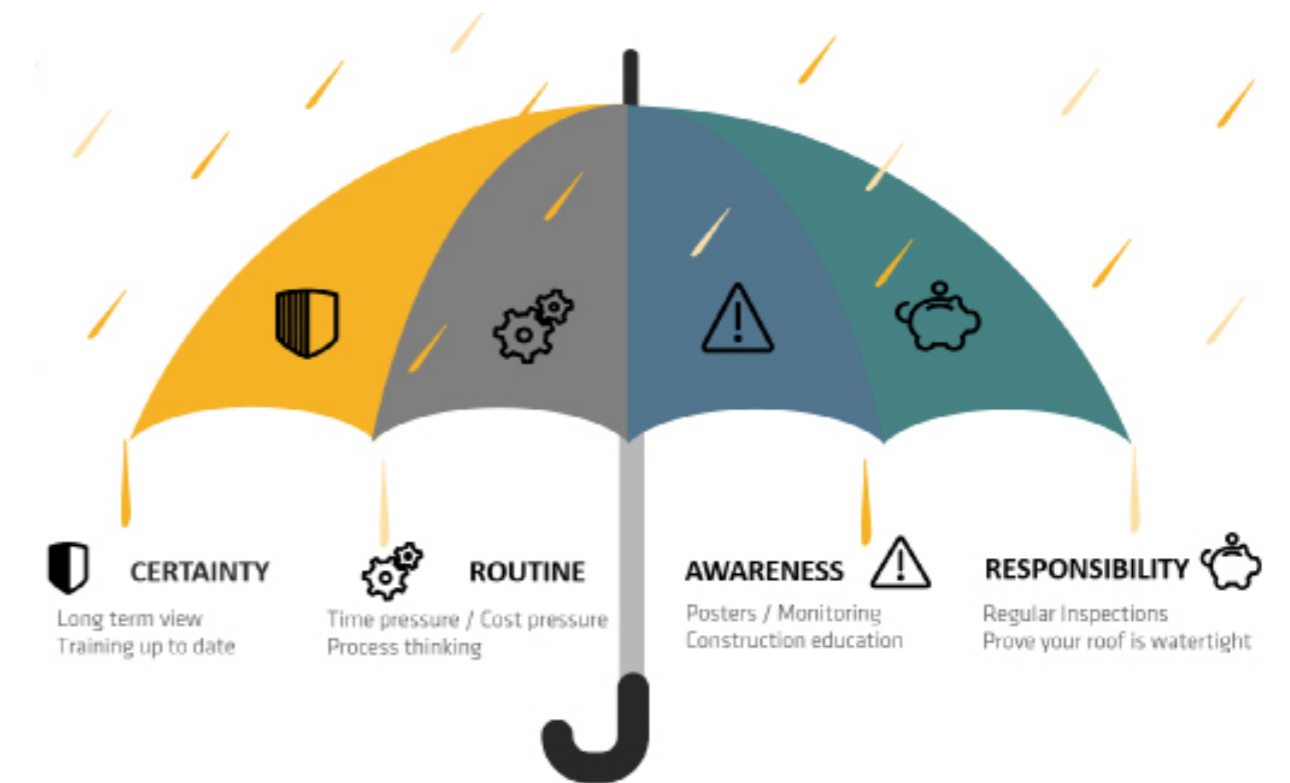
CERTAINTY
Long term view
Training up to date

ROUTINE
Time pressure / Cost pressure
Process thinking

AWARENESS
Posters / Monitoring
Construction education

RESPONSIBILITY
Regular Inspections
Prove your roof is watertight